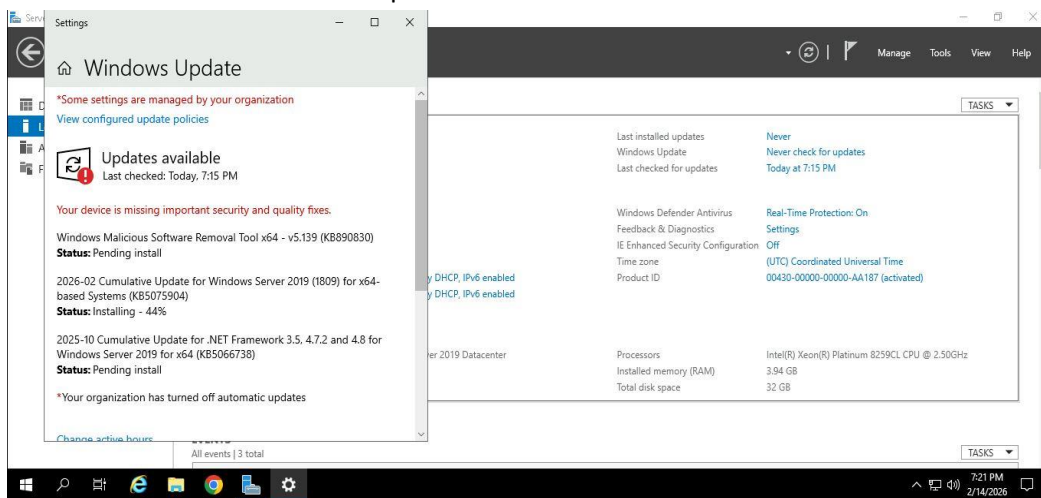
Settings

Windows Update

*Some settings are managed by your organization

View configured update policies

Updates available

Last checked: Today, 7:15 PM

Your device is missing important security and quality fixes.

Windows Malicious Software Removal Tool x64 - v5.139 (KB890830)
**Status:** Pending install

2026-02 Cumulative Update for Windows Server 2019 (1809) for x64-based Systems (KB5075904)
**Status:** Installing - 44%

2025-10 Cumulative Update for .NET Framework 3.5, 4.7.2 and 4.8 for Windows Server 2019 for x64 (KB5066738)
**Status:** Pending install

*Your organization has turned off automatic updates

Change active hours

Manage Tools View Help

TASKS

| | |
|---|---|
| Last installed updates | Never |
| Windows Update | Never check for updates |
| Last checked for updates | Today at 7:15 PM |

| | |
|---|---|
| Windows Defender Antivirus | Real-Time Protection: On |
| Feedback & Diagnostics | Settings |
| IE Enhanced Security Configuration | Off |
| Time zone | (UTC) Coordinated Universal Time |
| Product ID | 00430-00000-00000-AA187 (activated) |

y DHCP, IPv6 enabled
y DHCP, IPv6 enabled

er 2019 Datacenter

| | |
|---|---|
| Processors | Intel(R) Xeon(R) Platinum 8259CL CPU @ 2.50GHz |
| Installed memory (RAM) | 3.94 GB |
| Total disk space | 32 GB |

All events | 3 total

TASKS

7:21 PM
2/14/2026